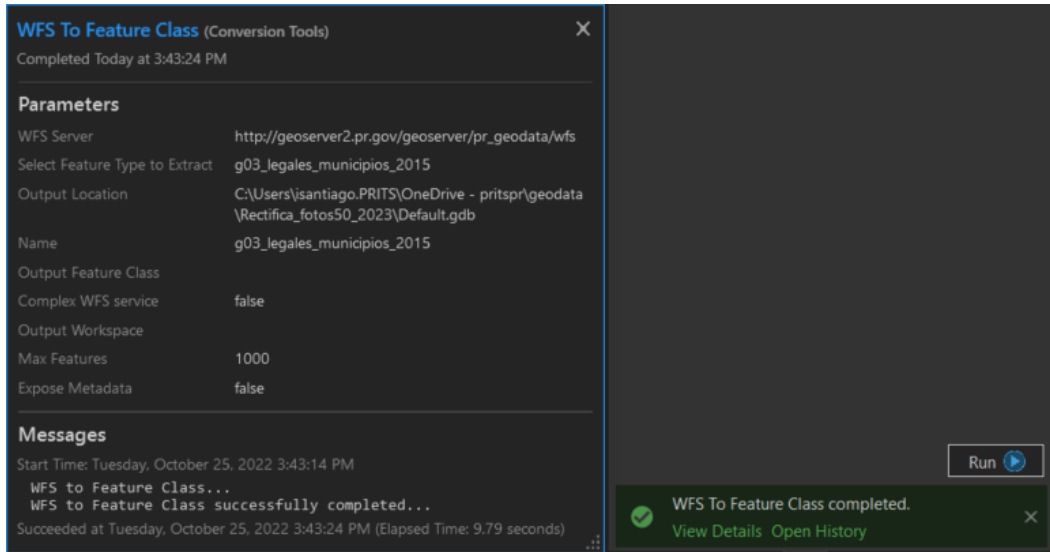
WFS To Feature Class (Conversion Tools)
Completed Today at 3:43:24 PM

Parameters

| | |
|---|---|
| WFS Server | http://geoserver2.pr.gov/geoserver/pr_geodata/wfs |
| Select Feature Type to Extract | g03_legales_municipios_2015 |
| Output Location | C:\Users\isantiago.PRITS\OneDrive - pritspr\geodata\Rectifica_fotos50_2023\Default.gdb |
| Name | g03_legales_municipios_2015 |
| Output Feature Class | |
| Complex WFS service | false |
| Output Workspace | |
| Max Features | 1000 |
| Expose Metadata | false |

Messages

Start Time: Tuesday, October 25, 2022 3:43:14 PM
WFS to Feature Class...
WFS to Feature Class successfully completed...
Succeeded at Tuesday, October 25, 2022 3:43:24 PM (Elapsed Time: 9.79 seconds)

Run

WFS To Feature Class completed.
View Details Open History